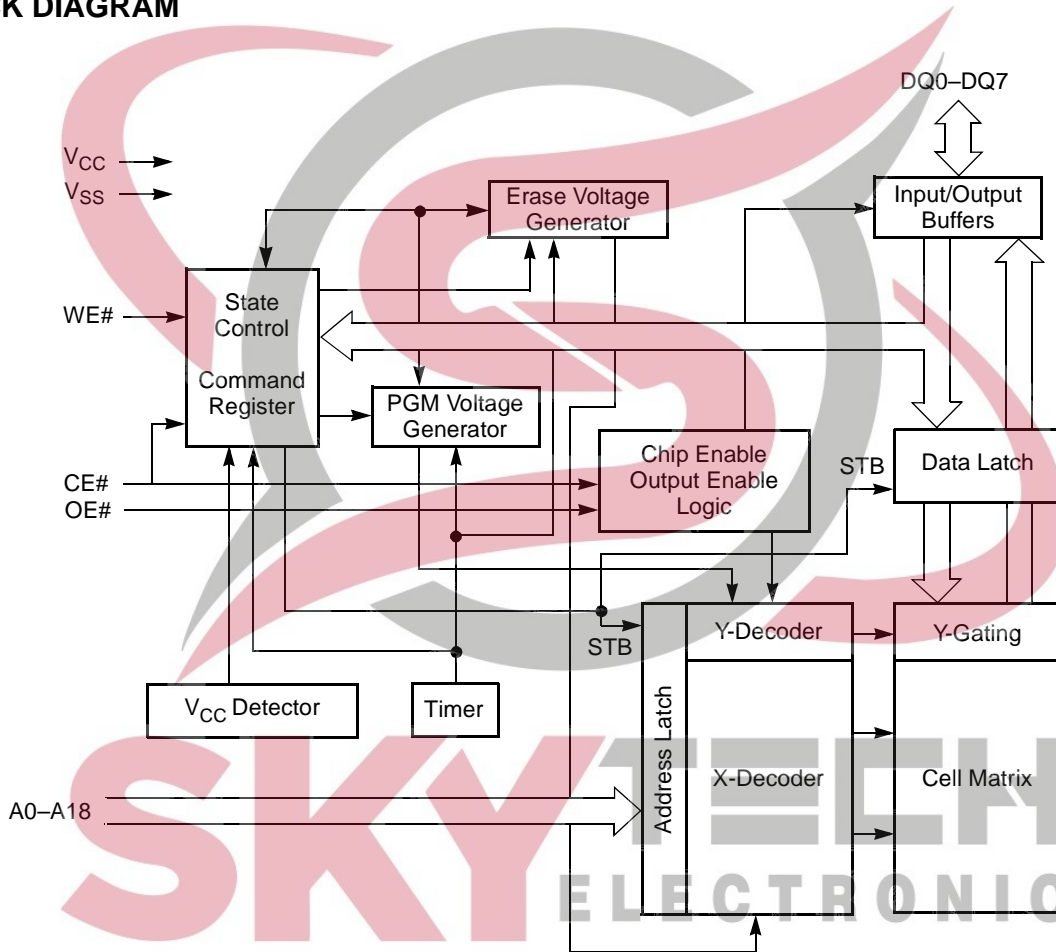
K DIAGRAM

DQ0–DQ7

$V_{CC}$
$V_{SS}$

Erase Voltage Generator

Input/Output Buffers

WE#

State Control

Command Register

PGM Voltage Generator

Chip Enable Output Enable Logic

STB

Data Latch

CE#
OE#

STB

Y-Decoder

Y-Gating

$V_{CC}$ Detector

Timer

Address Latch

X-Decoder

Cell Matrix

A0–A18

SKYTECH
ELECTRONIC